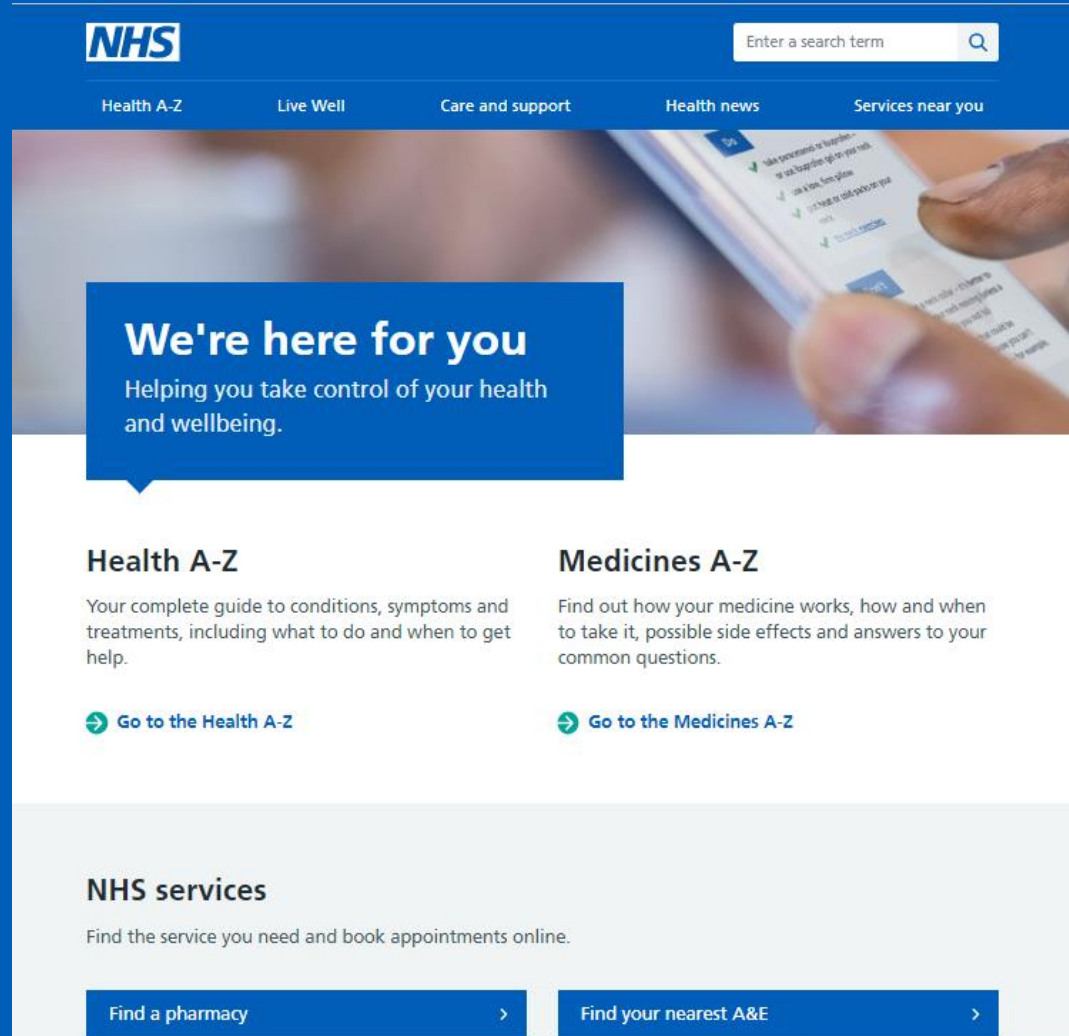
NHS

Enter a search term

Health A-Z Live Well Care and support Health news Services near you

We're here for you

Helping you take control of your health and wellbeing.

Health A-Z

Your complete guide to conditions, symptoms and treatments, including what to do and when to get help.

Go to the Health A-Z

Medicines A-Z

Find out how your medicine works, how and when to take it, possible side effects and answers to your common questions.

Go to the Medicines A-Z

NHS services

Find the service you need and book appointments online.

Find a pharmacy

Find your nearest A&E